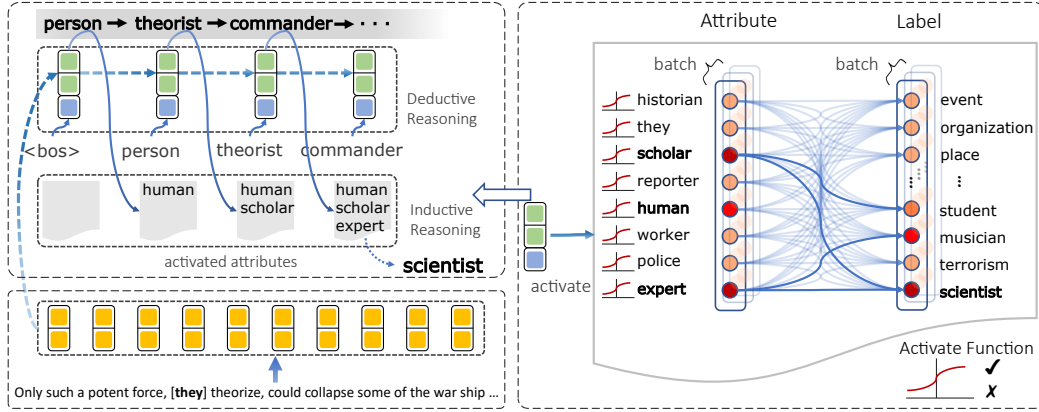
person → theorist → commander → · · ·

Deductive Reasoning

<bos> person theorist commander

human
human scholar
human scholar expert

Inductive Reasoning

activated attributes

scientist

Only such a potent force, [**they**] theorize, could collapse some of the war ship ...

activate

Attribute

Label

batch

batch

historian
they
**scholar**
reporter
**human**
worker
police
**expert**

event
organization
place
⋮
student
musician
terrorism
**scientist**

Activate Function
✓
✗